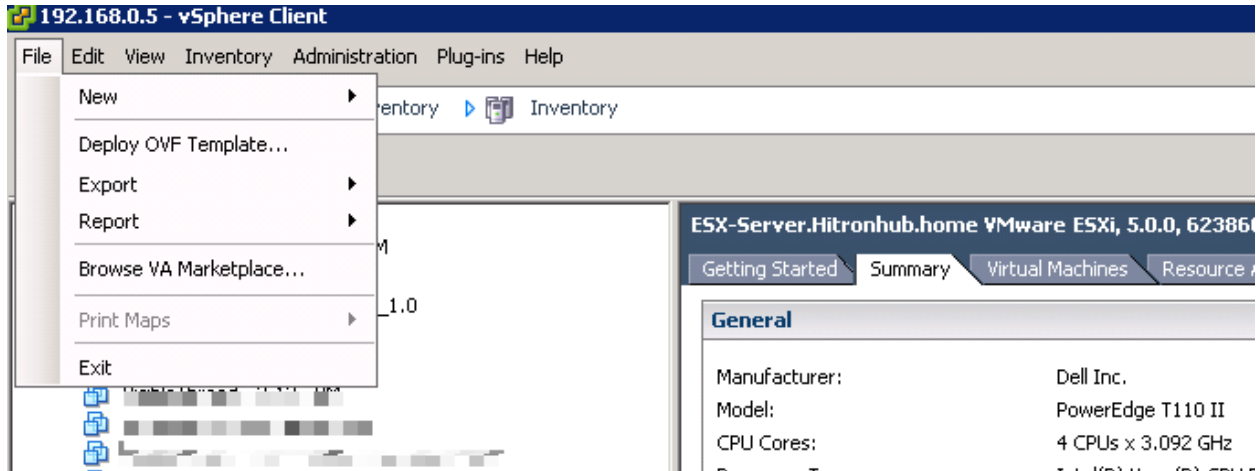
192.168.0.5 - vSphere Client

File Edit View Inventory Administration Plug-ins Help

New
Deploy OVF Template...
Export
Report
Browse VA Marketplace...
Print Maps
Exit

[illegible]ventory Inventory

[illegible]M
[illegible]_1.0
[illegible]
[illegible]
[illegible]

ESX-Server.Hitronhub.home VMware ESXi, 5.0.0, 62386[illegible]

Getting Started | Summary | Virtual Machines | Resource A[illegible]

General

| | |
|---|---|
| Manufacturer: | Dell Inc. |
| Model: | PowerEdge T110 II |
| CPU Cores: | 4 CPUs x 3.092 GHz |